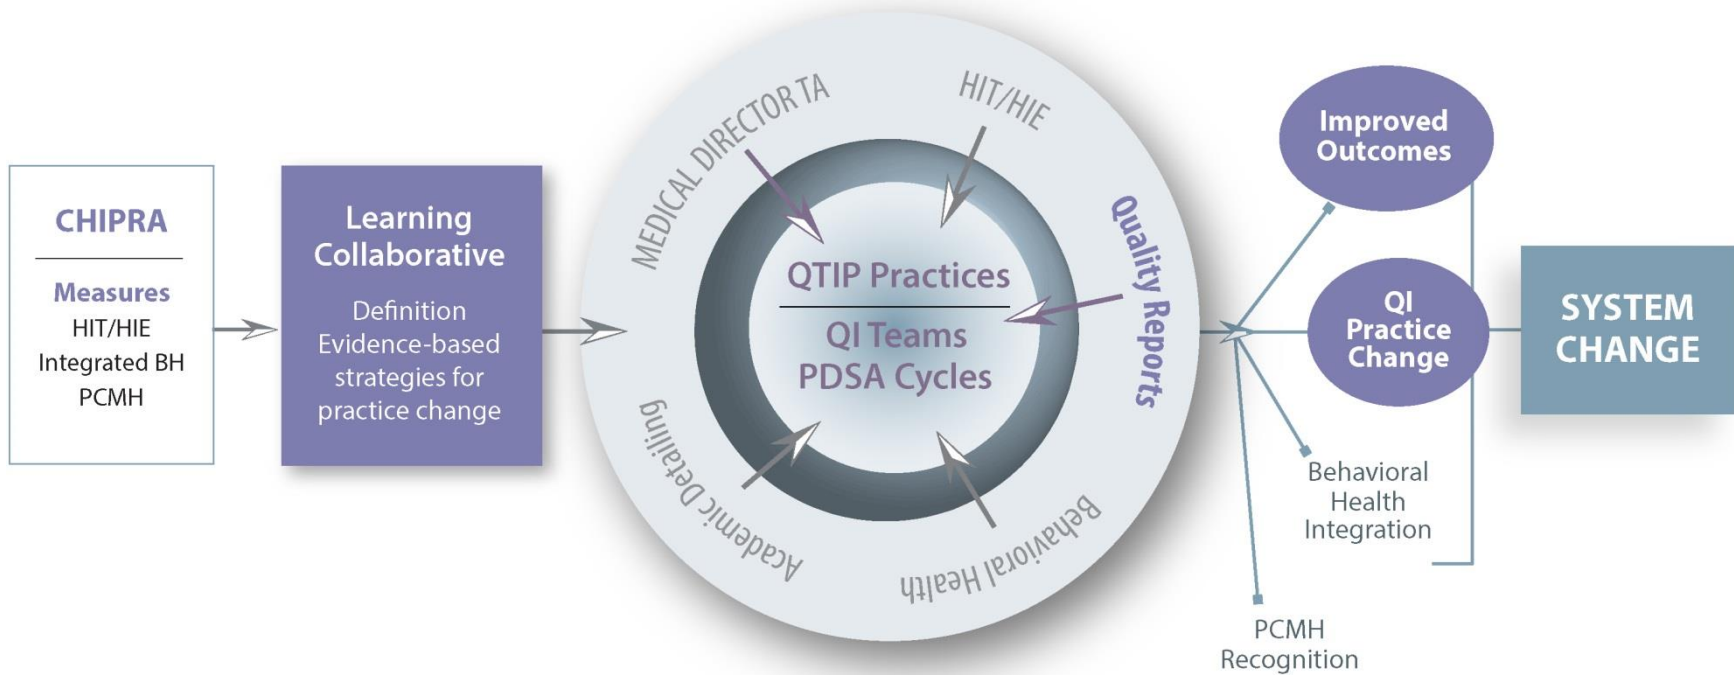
CHIPRA

Measures
HIT/HIE
Integrated BH
PCMH

Learning Collaborative
Definition
Evidence-based strategies for practice change

MEDICAL DIRECTOR TA
HIT/HIE
Quality Reports
Behavioral Health
Academic Detailing

QTIP Practices
QI Teams
PDSA Cycles

Improved Outcomes
QI Practice Change
Behavioral Health Integration
PCMH Recognition

SYSTEM CHANGE